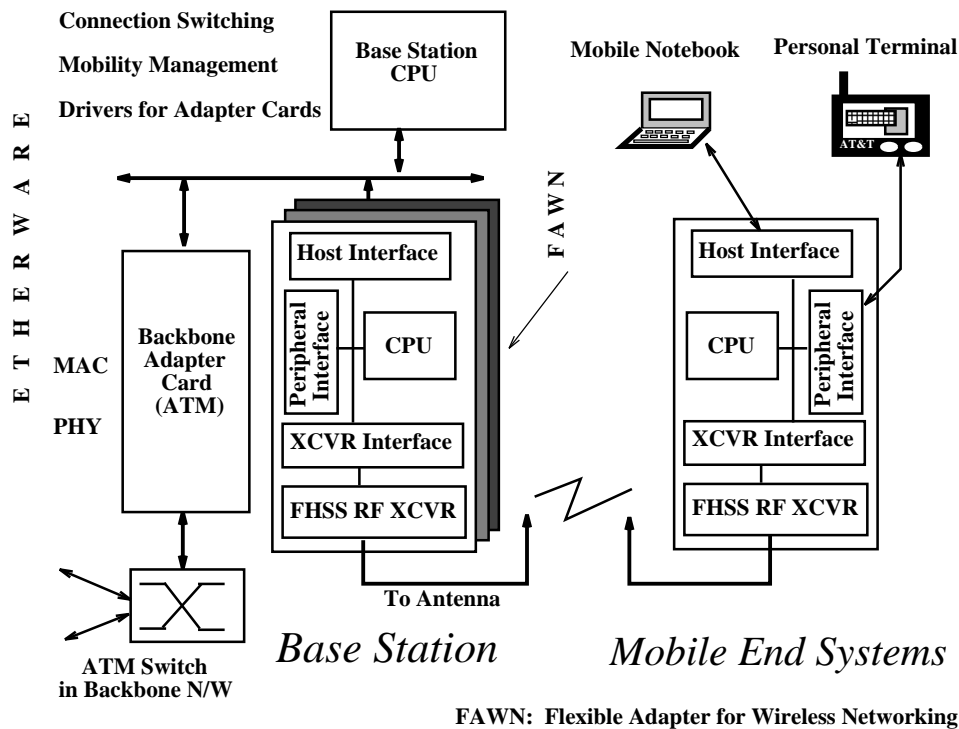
Connection Switching

Mobility Management

Drivers for Adapter Cards

Base Station CPU

Mobile Notebook

Personal Terminal

AT&T

ETHERWARE

FAWN

Host Interface

Peripheral Interface

CPU

XCVR Interface

FHSS RF XCVR

MAC

PHY

Backbone Adapter Card (ATM)

Host Interface

CPU

Peripheral Interface

XCVR Interface

FHSS RF XCVR

To Antenna

ATM Switch in Backbone N/W

Base Station

Mobile End Systems

FAWN: Flexible Adapter for Wireless Networking